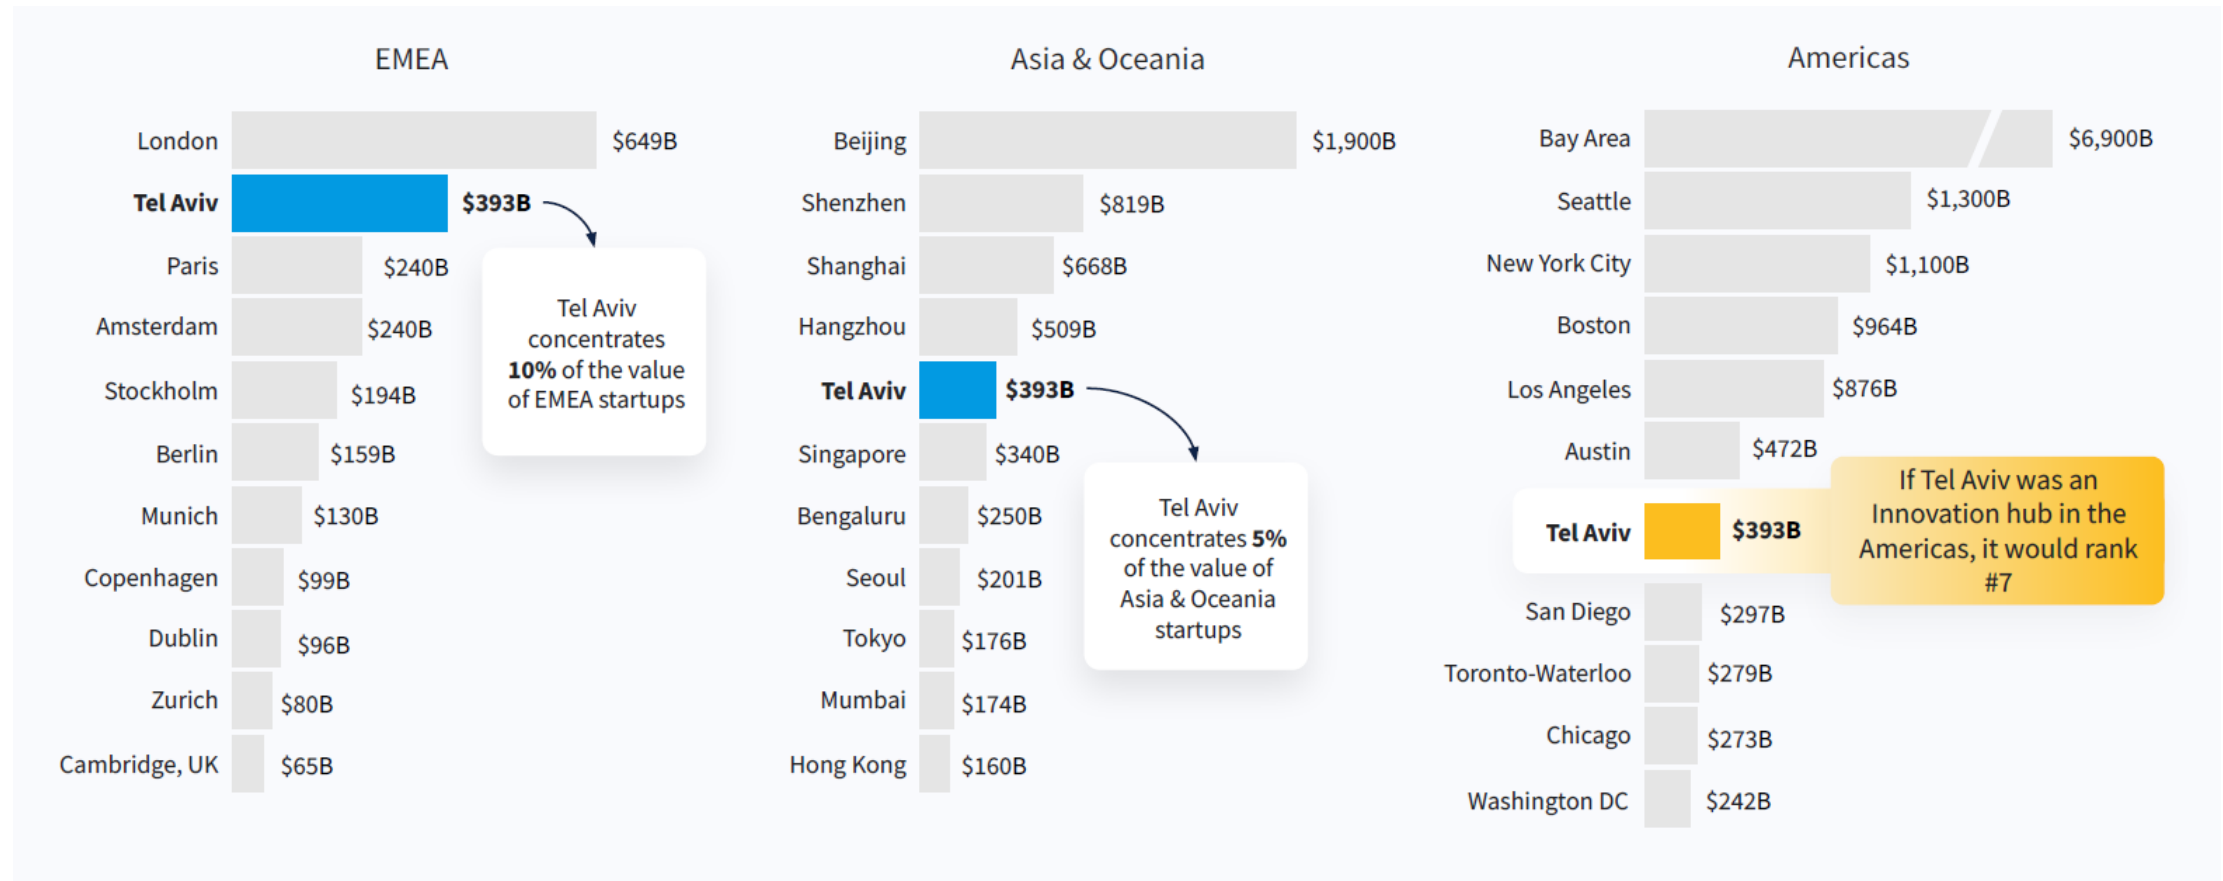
EMEA

| City | Value |
|---|---|
| London | \$649B |
| **Tel Aviv** | **\$393B** |
| Paris | \$240B |
| Amsterdam | \$240B |
| Stockholm | \$194B |
| Berlin | \$159B |
| Munich | \$130B |
| Copenhagen | \$99B |
| Dublin | \$96B |
| Zurich | \$80B |
| Cambridge, UK | \$65B |

Tel Aviv concentrates **10%** of the value of EMEA startups

Asia & Oceania

| City | Value |
|---|---|
| Beijing | \$1,900B |
| Shenzhen | \$819B |
| Shanghai | \$668B |
| Hangzhou | \$509B |
| **Tel Aviv** | **\$393B** |
| Singapore | \$340B |
| Bengaluru | \$250B |
| Seoul | \$201B |
| Tokyo | \$176B |
| Mumbai | \$174B |
| Hong Kong | \$160B |

Tel Aviv concentrates **5%** of the value of Asia & Oceania startups

Americas

| City | Value |
|---|---|
| Bay Area | \$6,900B |
| Seattle | \$1,300B |
| New York City | \$1,100B |
| Boston | \$964B |
| Los Angeles | \$876B |
| Austin | \$472B |
| **Tel Aviv** | **\$393B** |
| San Diego | \$297B |
| Toronto-Waterloo | \$279B |
| Chicago | \$273B |
| Washington DC | \$242B |

If Tel Aviv was an Innovation hub in the Americas, it would rank #7